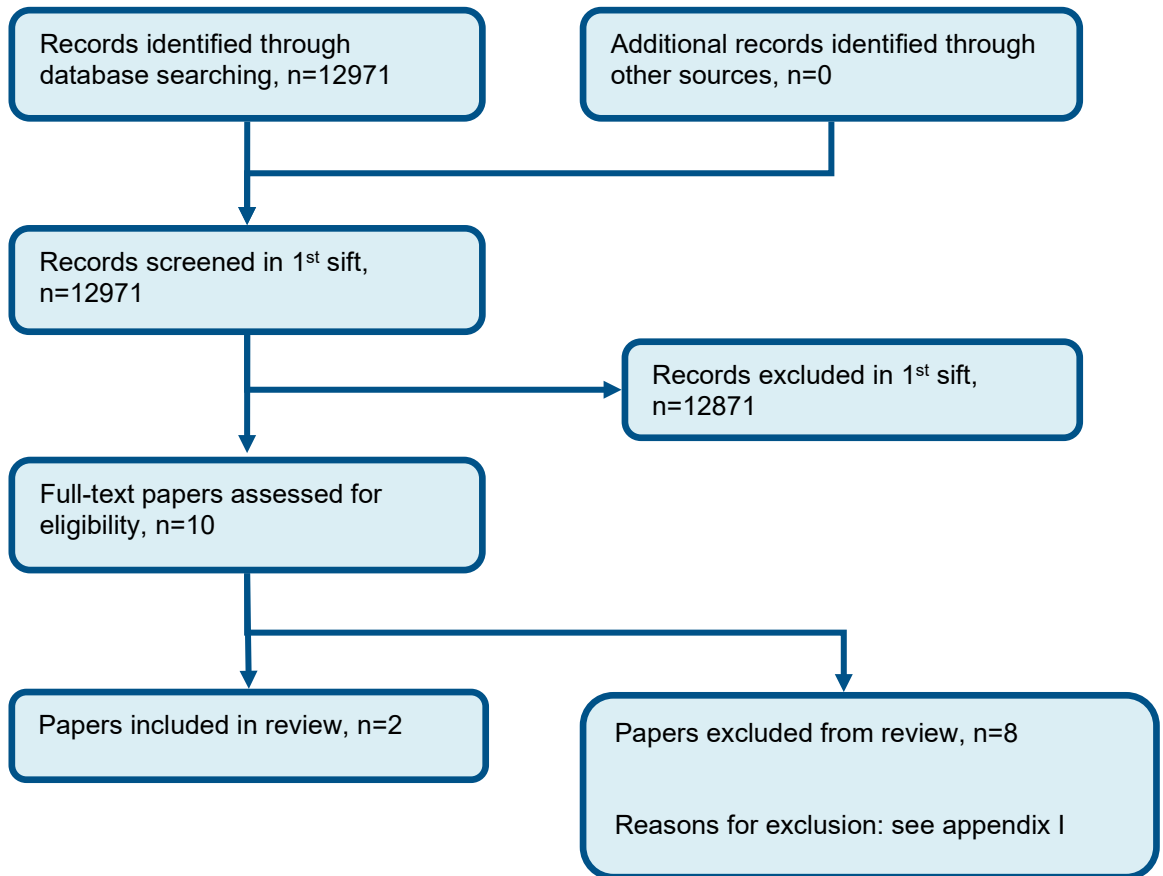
Records identified through database searching, n=12971

Additional records identified through other sources, n=0

Records screened in 1$^{st}$ sift, n=12971

Records excluded in 1$^{st}$ sift, n=12871

Full-text papers assessed for eligibility, n=10

Papers included in review, n=2

Papers excluded from review, n=8

Reasons for exclusion: see appendix I